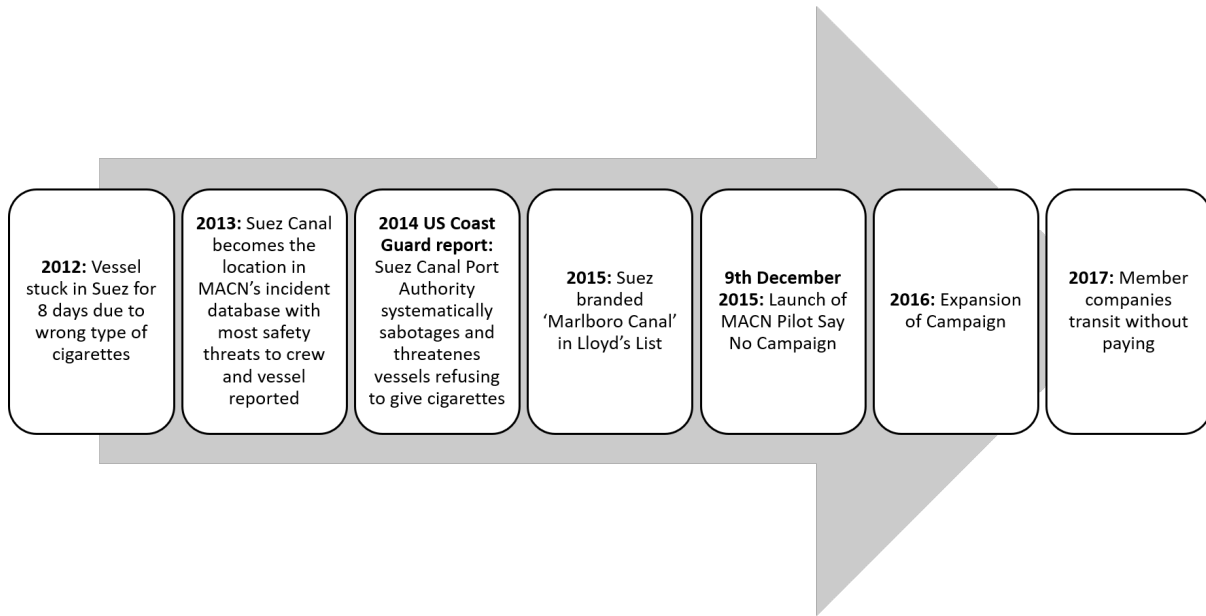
**2012:** Vessel stuck in Suez for 8 days due to wrong type of cigarettes

**2013:** Suez Canal becomes the location in MACN's incident database with most safety threats to crew and vessel reported

**2014 US Coast Guard report:** Suez Canal Port Authority systematically sabotages and threatenes vessels refusing to give cigarettes

**2015:** Suez branded 'Marlboro Canal' in Lloyd's List

**9th December 2015:** Launch of MACN Pilot Say No Campaign

**2016:** Expansion of Campaign

**2017:** Member companies transit without paying